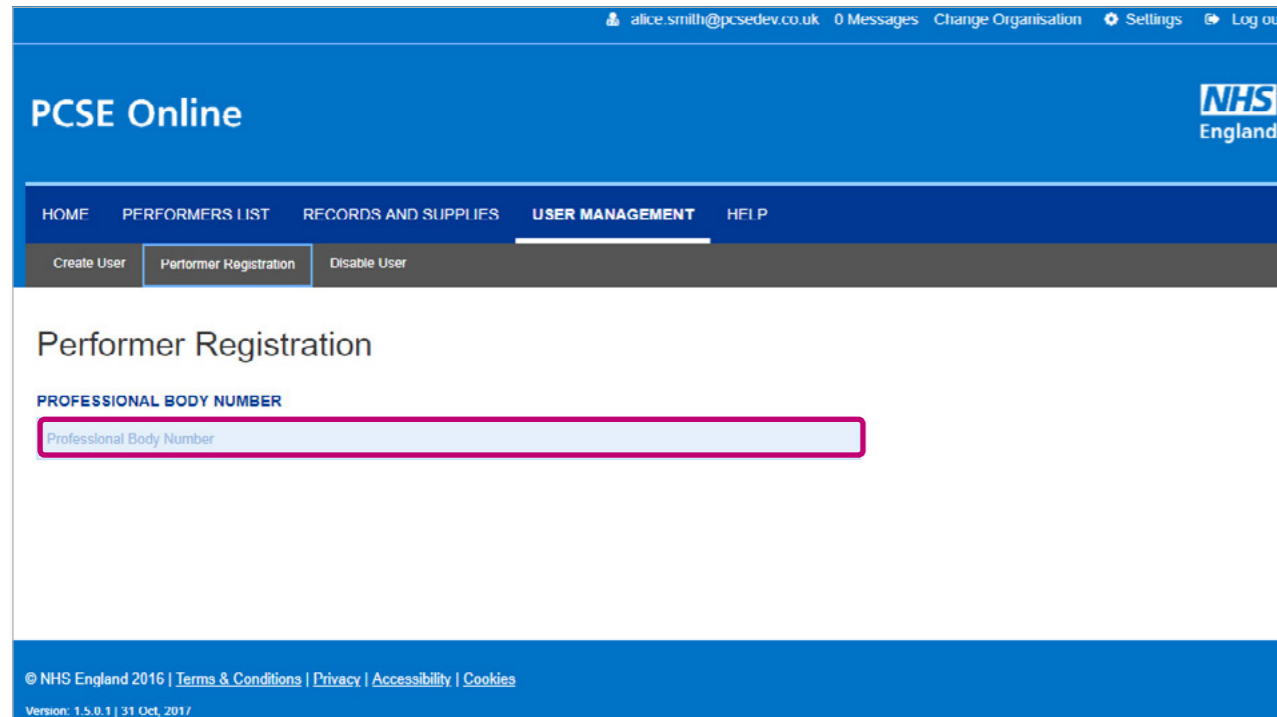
alice.smith@pcsedev.co.uk 0 Messages Change Organisation Settings Log ou

PCSE Online

NHS England

HOME PERFORMERS LIST RECORDS AND SUPPLIES USER MANAGEMENT HELP

Create User Performer Registration Disable User

Performer Registration

PROFESSIONAL BODY NUMBER

Professional Body Number

© NHS England 2016 | Terms & Conditions | Privacy | Accessibility | Cookies

Version: 1.5.0.1 | 31 Oct, 2017